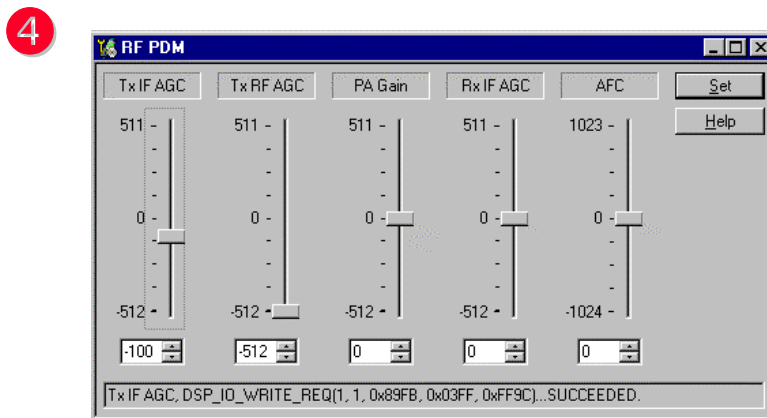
4

RF PDM

Tx IF AGC
511
0
-512
-100

Tx RF AGC
511
0
-512
-512

PA Gain
511
0
-512
0

Rx IF AGC
511
0
-512
0

AFC
1023
0
-1024
0

Set
Help

Tx IF AGC, DSP_IO_WRITE_REQ(1, 1, 0x89FB, 0x03FF, 0xFF9C)...SUCCEEDED.